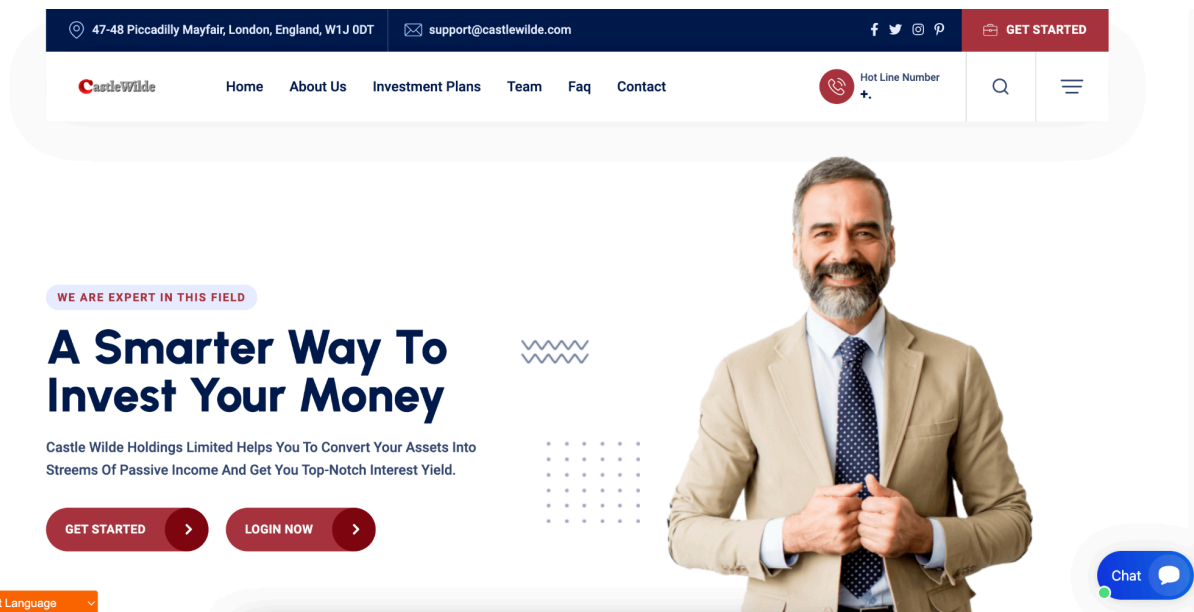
47-48 Piccadilly Mayfair, London, England, W1J 0DT
support@castlewilde.com
GET STARTED

CastleWilde
Home
About Us
Investment Plans
Team
Faq
Contact
Hot Line Number
+.

WE ARE EXPERT IN THIS FIELD

A Smarter Way To Invest Your Money

Castle Wilde Holdings Limited Helps You To Convert Your Assets Into Streems Of Passive Income And Get You Top-Notch Interest Yield.

GET STARTED
LOGIN NOW

Chat
t Language